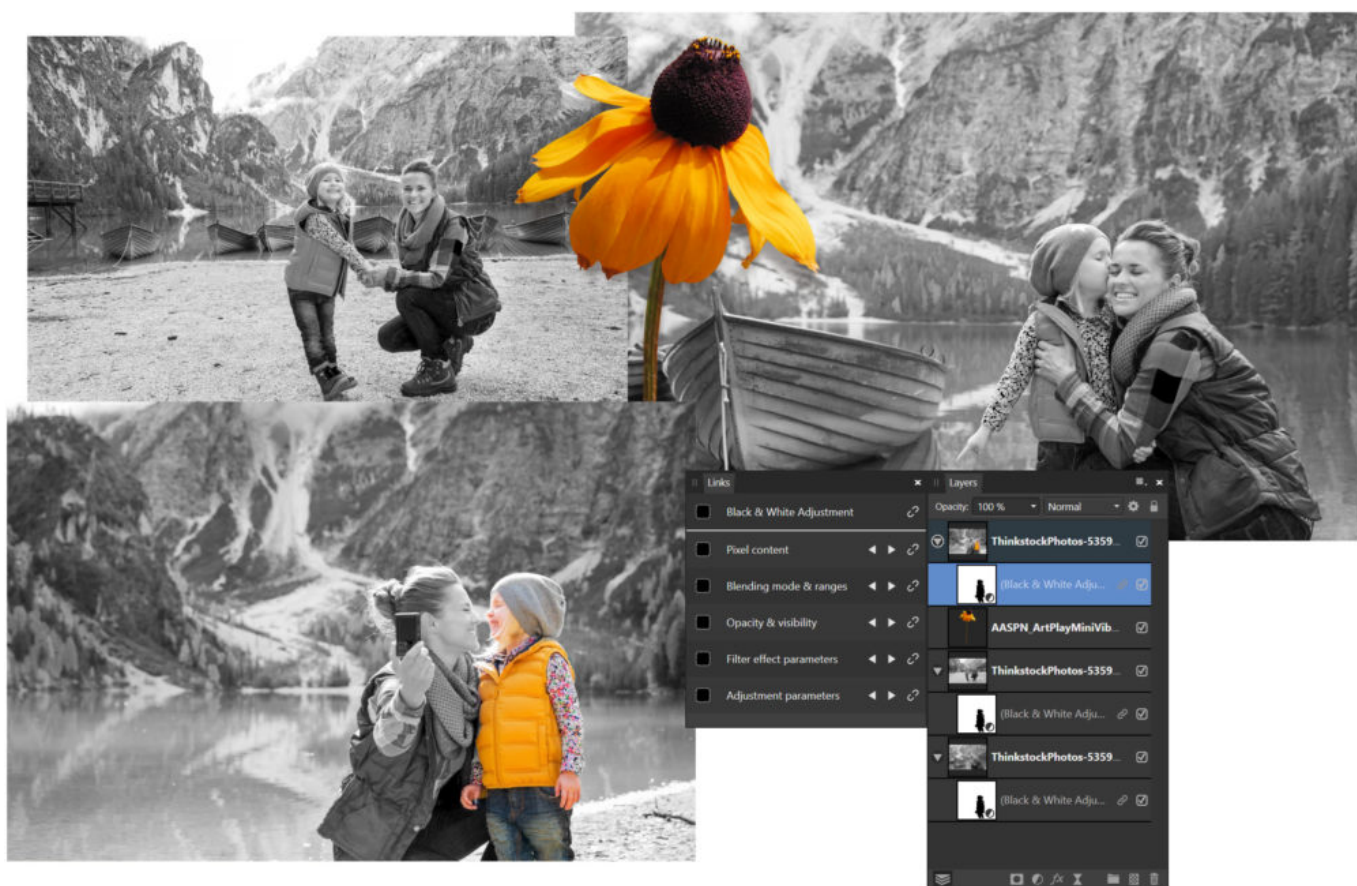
Links

Black & White Adjustment

Pixel content

Blending mode & ranges

Opacity & visibility

Filter effect parameters

Adjustment parameters

Layers

Opacity: 100 %

Normal

ThinkstockPhotos-5359...

(Black & White Adju...

AASPN_ArtPlayMiniVib...

ThinkstockPhotos-5359...

(Black & White Adju...

ThinkstockPhotos-5359...

(Black & White Adju...